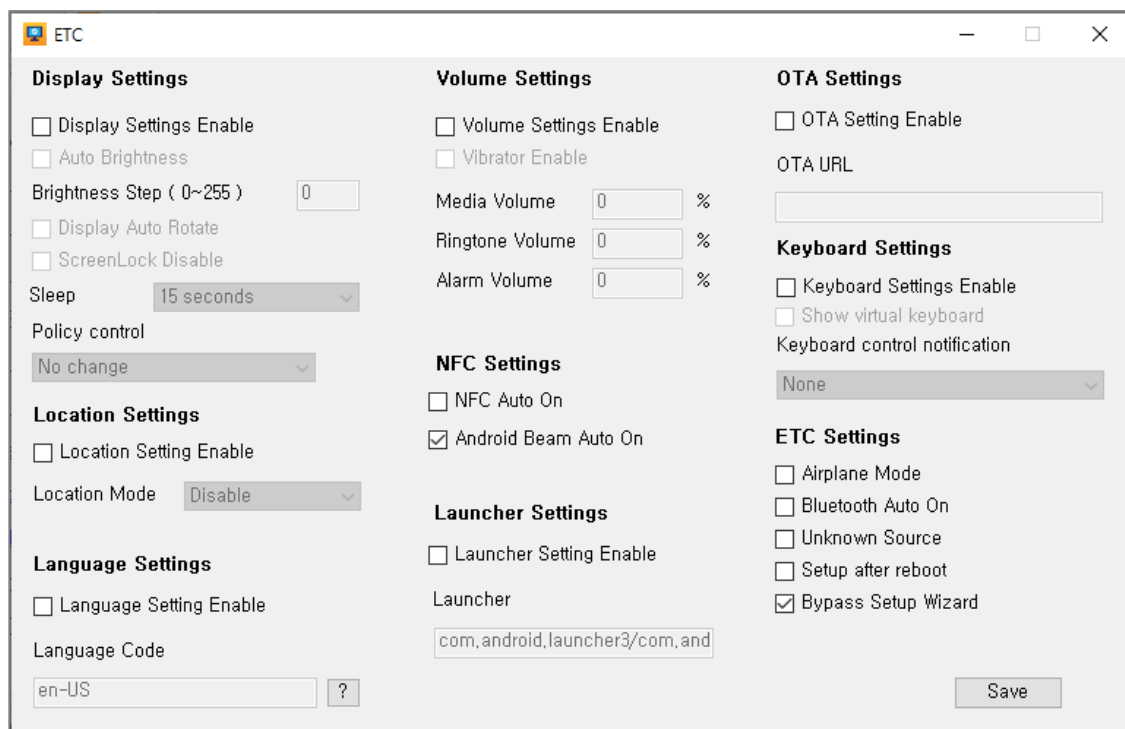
ETC

Display Settings

Display Settings Enable

Auto Brightness

Brightness Step ( 0~255 ) 0

Display Auto Rotate

ScreenLock Disable

Sleep 15 seconds

Policy control

No change

Location Settings

Location Setting Enable

Location Mode Disable

Language Settings

Language Setting Enable

Language Code

en-US ?

Volume Settings

Volume Settings Enable

Vibrator Enable

Media Volume 0 %

Ringtone Volume 0 %

Alarm Volume 0 %

NFC Settings

NFC Auto On

Android Beam Auto On

Launcher Settings

Launcher Setting Enable

Launcher

com,android,launcher3/com,and

OTA Settings

OTA Setting Enable

OTA URL

Keyboard Settings

Keyboard Settings Enable

Show virtual keyboard

Keyboard control notification

None

ETC Settings

Airplane Mode

Bluetooth Auto On

Unknown Source

Setup after reboot

Bypass Setup Wizard

Save